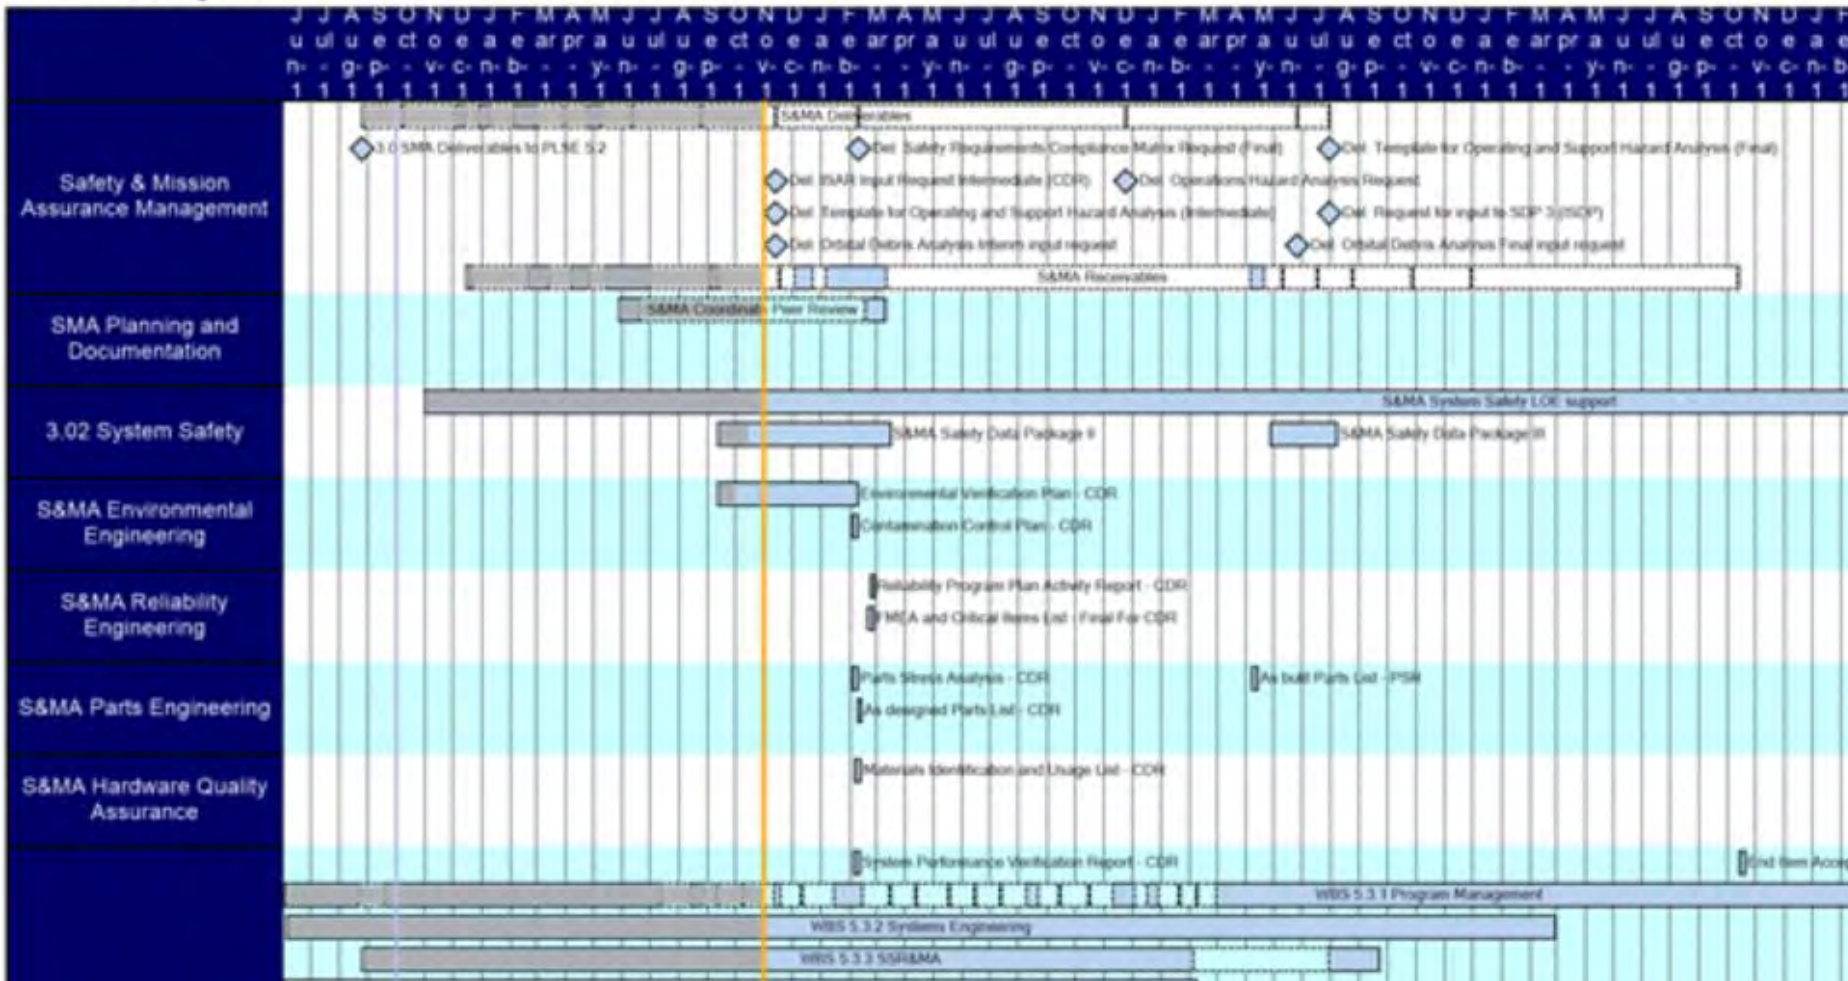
Safety & Mission Assurance Management

S&MA Deliverables

3.0 SMA Deliverables to PLSE 5.2

Del: Safety Requirements Compliance Matrix Request (Final)

Del: Template for Operating and Support Hazard Analysis (Final)

Del: ISAR Input Request Intermediate (CDR)

Del: Operations Hazard Analysis Request

Del: Template for Operating and Support Hazard Analysis (Intermediate)

Del: Request for input to SDP 3 (ISDP)

Del: Orbital Debris Analysis Interim input request

Del: Orbital Debris Analysis Final input request

S&MA Receivables

SMA Planning and Documentation

S&MA Coordinate Peer Review

3.02 System Safety

S&MA System Safety LOE support

S&MA Safety Data Package II

S&MA Safety Data Package III

S&MA Environmental Engineering

Environmental Verification Plan - CDR

Contamination Control Plan - CDR

S&MA Reliability Engineering

Reliability Program Plan Activity Report - CDR

FMEA and Critical Items List - Final For CDR

S&MA Parts Engineering

Parts Stress Analysis - CDR

As built Parts List - PSR

As designed Parts List - CDR

S&MA Hardware Quality Assurance

Materials Identification and Usage List - CDR

System Performance Verification Report - CDR

End Item Accep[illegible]

WBS 5.3.1 Program Management

WBS 5.3.2 Systems Engineering

WBS 5.3.3 SSR&MA